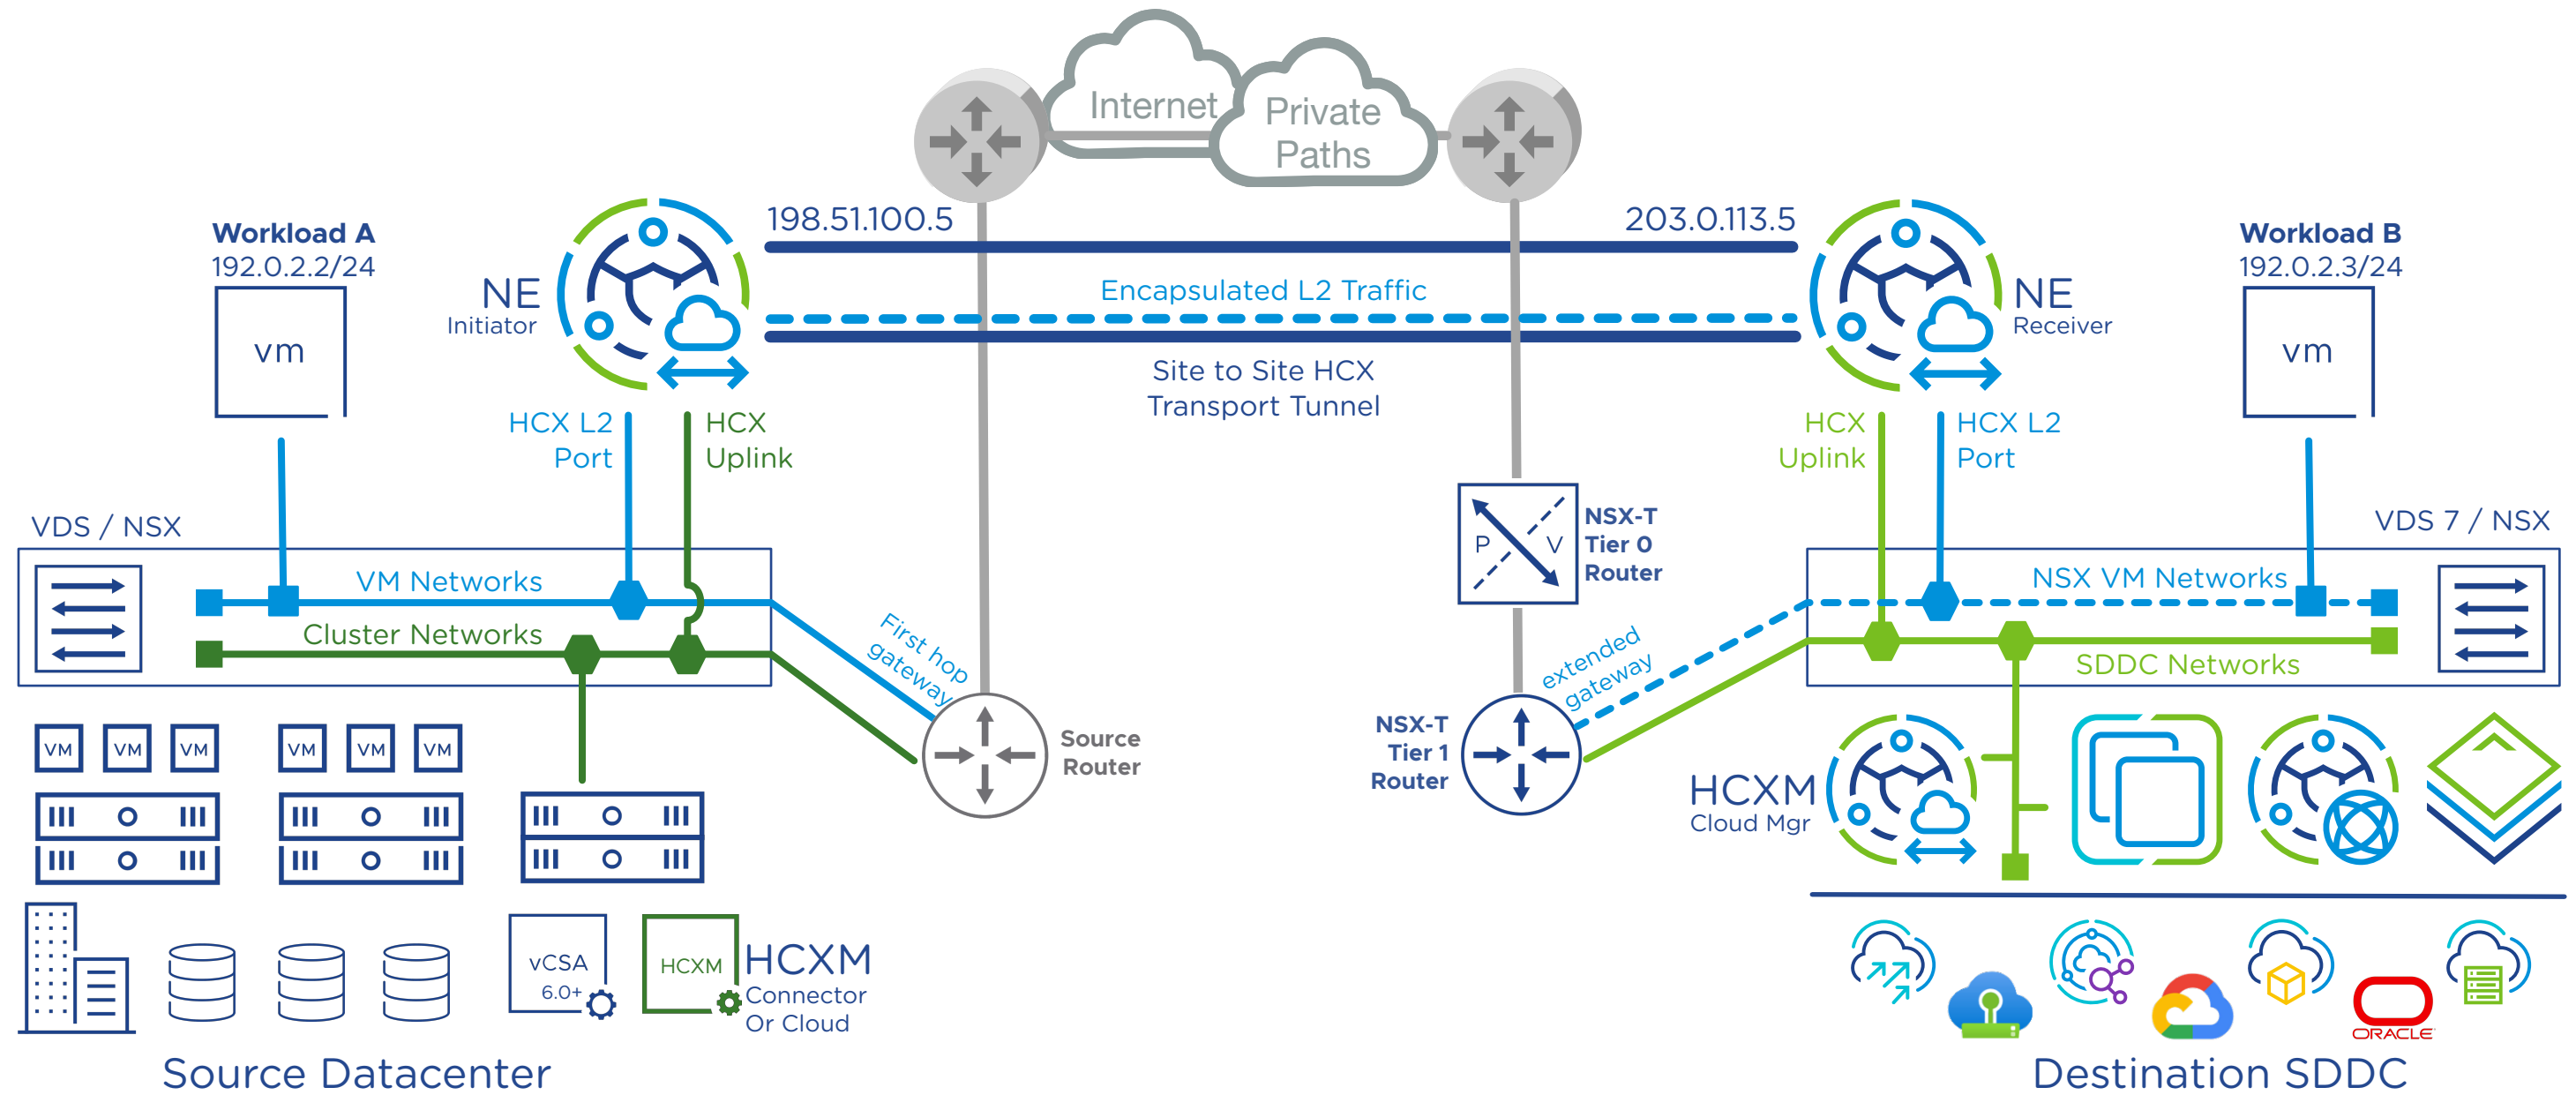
Internet

Private Paths

198.51.100.5

203.0.113.5

Workload A
192.0.2.2/24

vm

NE
Initiator

Encapsulated L2 Traffic

Site to Site HCX Transport Tunnel

NE
Receiver

Workload B
192.0.2.3/24

vm

HCX L2 Port

HCX Uplink

HCX Uplink

HCX L2 Port

VDS / NSX

VM Networks

Cluster Networks

First hop gateway

NSX-T Tier 0 Router

P

V

VDS 7 / NSX

NSX VM Networks

SDDC Networks

extended gateway

VM VM VM

VM VM VM

Source Router

NSX-T Tier 1 Router

HCXM
Cloud Mgr

vCSA 6.0+

HCXM

HCXM
Connector
Or Cloud

ORACLE

Source Datacenter

Destination SDDC